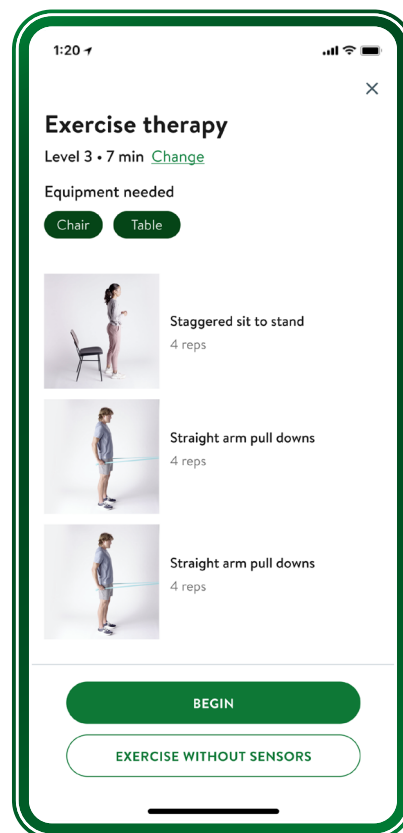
1:20

×

Exercise therapy

Level 3 • 7 min Change

Equipment needed

Chair Table

Staggered sit to stand
4 reps

Straight arm pull downs
4 reps

Straight arm pull downs
4 reps

BEGIN

EXERCISE WITHOUT SENSORS